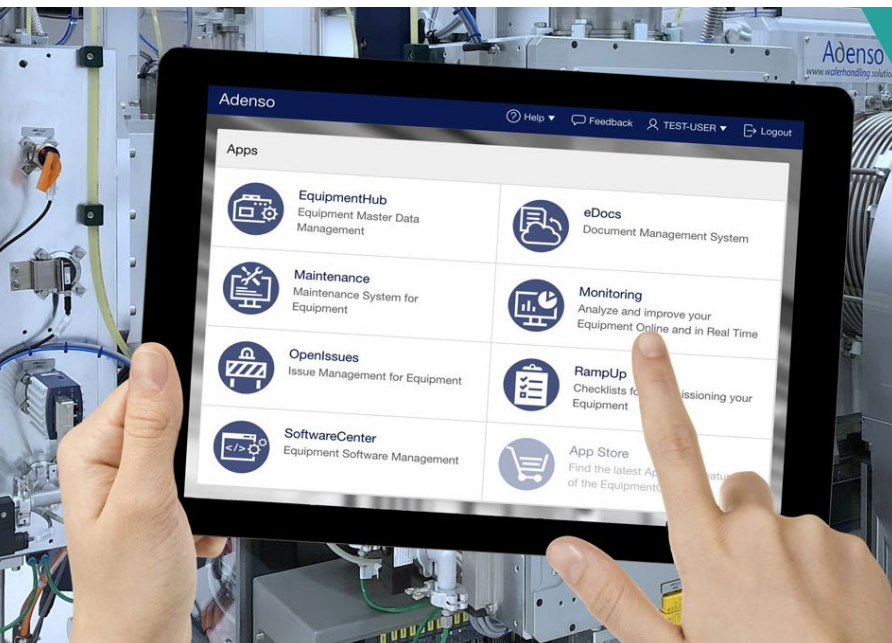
Adenso
www.waferhandling.solutio

Adenso

Help ▾ Feedback TEST-USER ▾ Logout

Apps

EquipmentHub
Equipment Master Data Management

eDocs
Document Management System

Maintenance
Maintenance System for Equipment

Monitoring
Analyze and improve your Equipment Online and in Real Time

OpenIssues
Issue Management for Equipment

RampUp
Checklists f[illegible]issioning your Equipment

SoftwareCenter
Equipment Software Management

App Store
Find the latest Ap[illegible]atu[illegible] of the EquipmentO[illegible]